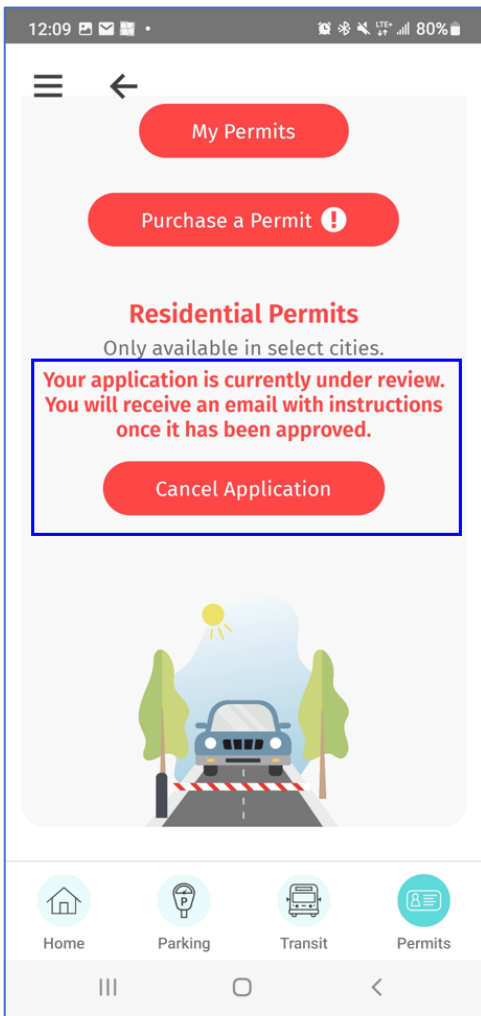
12:09 • LTE+ 80%

My Permits

Purchase a Permit !

Residential Permits

Only available in select cities.

Your application is currently under review. You will receive an email with instructions once it has been approved.

Cancel Application

P

Home

Parking

Transit

Permits